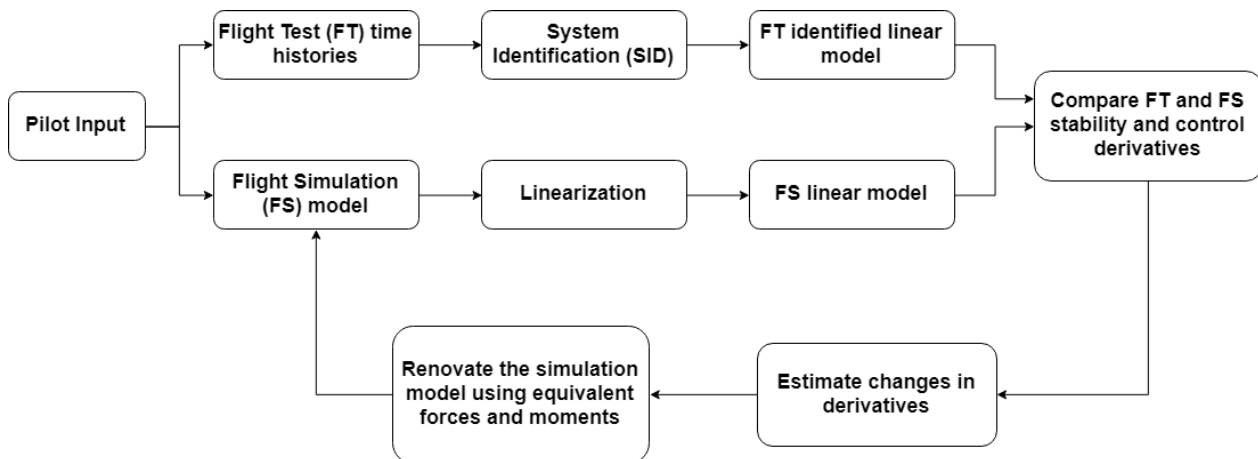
Pilot Input

Flight Test (FT) time histories

System Identification (SID)

FT identified linear model

Flight Simulation (FS) model

Linearization

FS linear model

Compare FT and FS stability and control derivatives

Estimate changes in derivatives

Renovate the simulation model using equivalent forces and moments